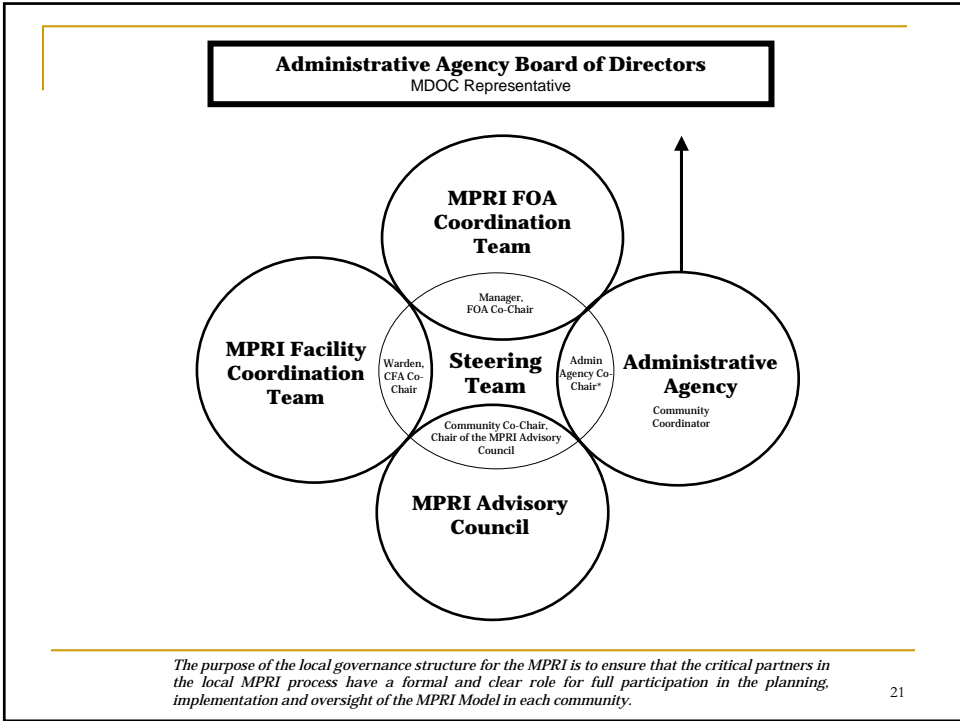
Administrative Agency Board of Directors
MDOC Representative

MPRI FOA Coordination Team

Manager, FOA Co-Chair

MPRI Facility Coordination Team

Warden, CFA Co-Chair

Steering Team

Admin Agency Co-Chair*

Administrative Agency

Community Coordinator

Community Co-Chair, Chair of the MPRI Advisory Council

MPRI Advisory Council

*The purpose of the local governance structure for the MPRI is to ensure that the critical partners in the local MPRI process have a formal and clear role for full participation in the planning, implementation and oversight of the MPRI Model in each community.*

21